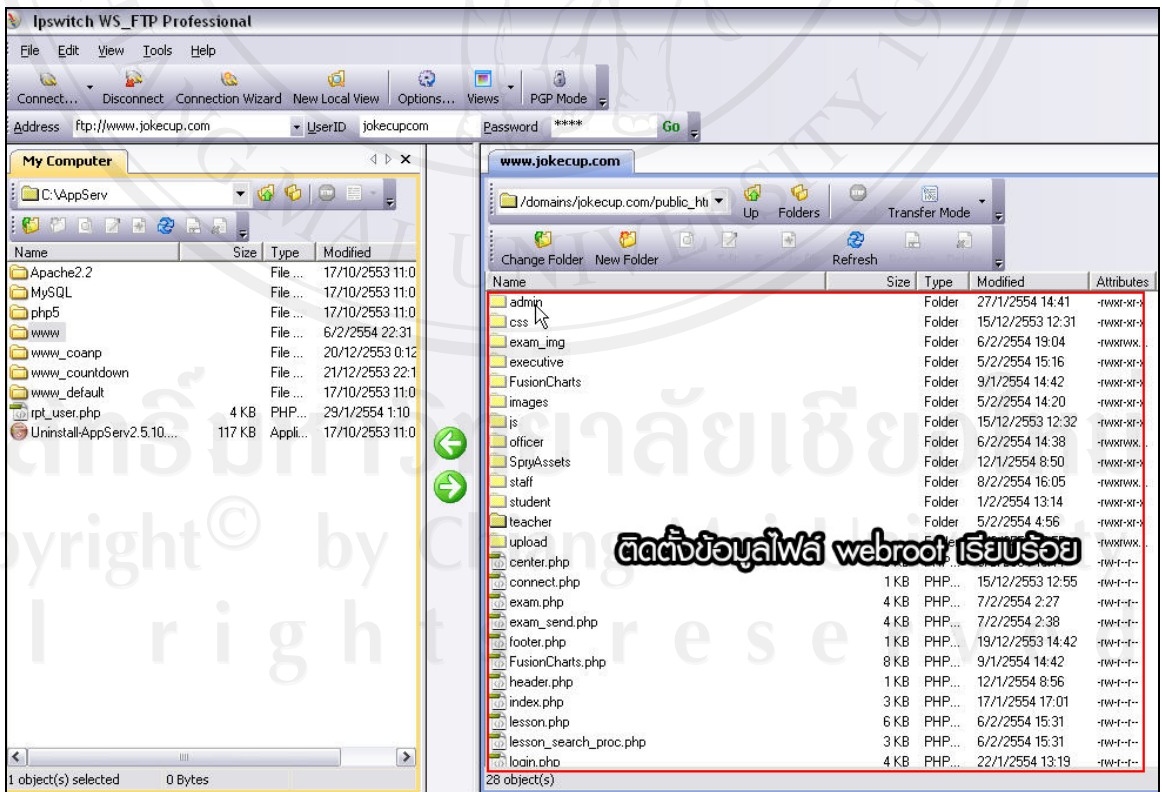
Ipswitch WS_FTP Professional

File Edit View Tools Help

Connect... Disconnect Connection Wizard New Local View Options... Views PGP Mode

Address ftp://www.jokecup.com UserID jokecupcom Password **** Go

My Computer

C:\AppServ

| Name | Size | Type | Modified |
|---|---|---|---|
| Apache2.2 | | File ... | 17/10/2553 11:0 |
| MySQL | | File ... | 17/10/2553 11:0 |
| php5 | | File ... | 17/10/2553 11:0 |
| www | | File ... | 6/2/2554 22:31 |
| www_coanp | | File ... | 20/12/2553 0:12 |
| www_countdown | | File ... | 21/12/2553 22:1 |
| www_default | | File ... | 17/10/2553 11:0 |
| rpt_user.php | 4 KB | PHP... | 29/1/2554 1:10 |
| Uninstall-AppServ2.5.10.... | 117 KB | Appli... | 17/10/2553 11:0 |

1 object(s) selected 0 Bytes

www.jokecup.com

/domains/jokecup.com/public_htı Up Folders Transfer Mode

Change Folder New Folder Refresh

| Name | Size | Type | Modified | Attributes |
|---|---|---|---|---|
| admin | | Folder | 27/1/2554 14:41 | -rwxr-xr-x |
| css | | Folder | 15/12/2553 12:31 | -rwxr-xr-x |
| exam_img | | Folder | 6/2/2554 19:04 | -rwxrwx |
| executive | | Folder | 5/2/2554 15:16 | -rwxr-xr-x |
| FusionCharts | | Folder | 9/1/2554 14:42 | -rwxr-xr-x |
| images | | Folder | 5/2/2554 14:20 | -rwxr-xr-x |
| js | | Folder | 15/12/2553 12:32 | -rwxr-xr-x |
| officer | | Folder | 6/2/2554 14:38 | -rwxrwx |
| SpryAssets | | Folder | 12/1/2554 8:50 | -rwxr-xr-x |
| staff | | Folder | 8/2/2554 16:05 | -rwxrwx |
| student | | Folder | 1/2/2554 13:14 | -rwxr-xr-x |
| teacher | | Folder | 5/2/2554 4:56 | -rwxr-xr-x |
| upload | | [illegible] | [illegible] | -rwxrwx |
| center.php | | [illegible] | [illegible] | -rw-r--r-- |
| connect.php | 1 KB | PHP... | 15/12/2553 12:55 | -rw-r--r-- |
| exam.php | 4 KB | PHP... | 7/2/2554 2:27 | -rw-r--r-- |
| exam_send.php | 4 KB | PHP... | 7/2/2554 2:38 | -rw-r--r-- |
| footer.php | 1 KB | PHP... | 19/12/2553 14:42 | -rw-r--r-- |
| FusionCharts.php | 8 KB | PHP... | 9/1/2554 14:42 | -rw-r--r-- |
| header.php | 1 KB | PHP... | 12/1/2554 8:56 | -rw-r--r-- |
| index.php | 3 KB | PHP... | 17/1/2554 17:01 | -rw-r--r-- |
| lesson.php | 6 KB | PHP... | 6/2/2554 15:31 | -rw-r--r-- |
| lesson_search_proc.php | 3 KB | PHP... | 6/2/2554 15:31 | -rw-r--r-- |
| login.php | 4 KB | PHP... | 22/1/2554 13:19 | -rw-r--r-- |

28 object(s)

ติดตั้งข้อมูลไฟล์ webroot เรียบร้อย

ลิขสิทธิ์มหาวิทยาลัยเชียงใหม่
Copyright© by Chiang Mai University
All rights reserved